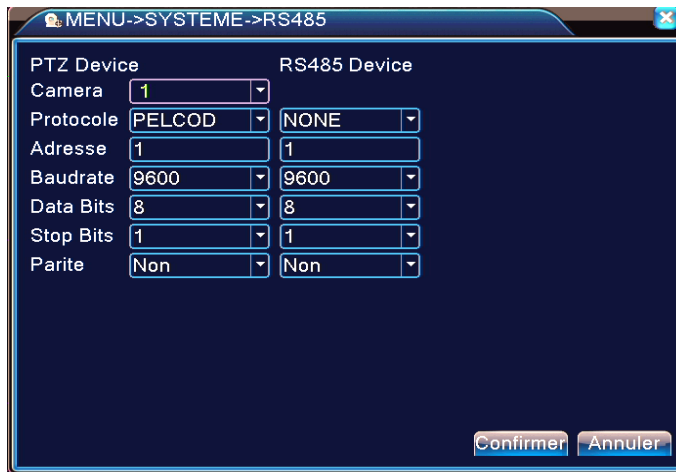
MENU->SYSTEME->RS485

| PTZ Device | | RS485 Device |
|---|---|---|
| Camera | 1 | |
| Protocole | PELCOD | NONE |
| Adresse | 1 | 1 |
| Baudrate | 9600 | 9600 |
| Data Bits | 8 | 8 |
| Stop Bits | 1 | 1 |
| Parite | Non | Non |

Confirmer Annuler